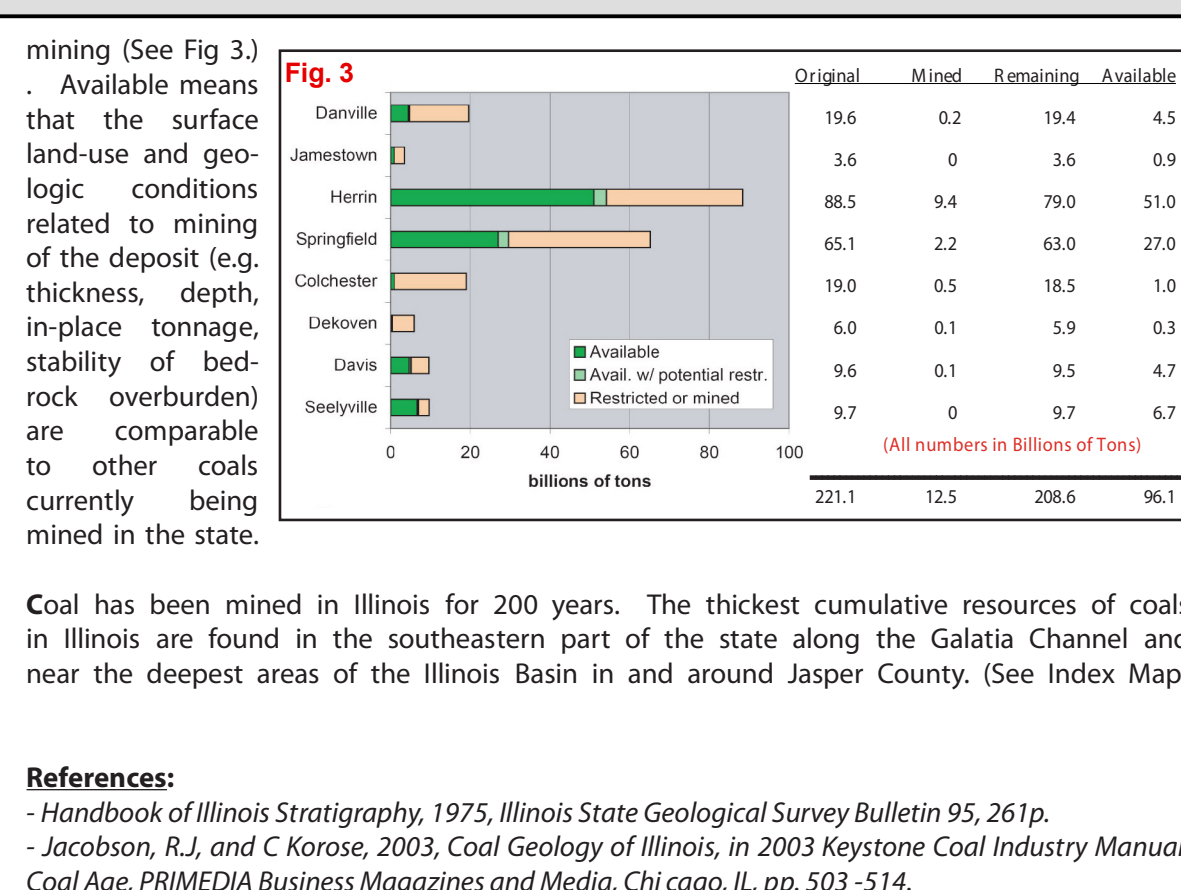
mining (See Fig 3.) . Available means that the surface land-use and geologic conditions related to mining of the deposit (e.g. thickness, depth, in-place tonnage, stability of bedrock overburden) are comparable to other coals currently being mined in the state.

Fig. 3

Danville
Jamestown
Herrin
Springfield
Colchester
Dekoven
Davis
Seelyville

0 20 40 60 80 100
billions of tons

Available
Avail. w/ potential restr.
Restricted or mined

| Original | Mined | Remaining | Available |
|---|---|---|---|
| 19.6 | 0.2 | 19.4 | 4.5 |
| 3.6 | 0 | 3.6 | 0.9 |
| 88.5 | 9.4 | 79.0 | 51.0 |
| 65.1 | 2.2 | 63.0 | 27.0 |
| 19.0 | 0.5 | 18.5 | 1.0 |
| 6.0 | 0.1 | 5.9 | 0.3 |
| 9.6 | 0.1 | 9.5 | 4.7 |
| 9.7 | 0 | 9.7 | 6.7 |

(All numbers in Billions of Tons)

| 221.1 | 12.5 | 208.6 | 96.1 |
|---|---|---|---|

Coal has been mined in Illinois for 200 years. The thickest cumulative resources of coals in Illinois are found in the southeastern part of the state along the Galatia Channel and near the deepest areas of the Illinois Basin in and around Jasper County. (See Index Map

References:
- Handbook of Illinois Stratigraphy, 1975, Illinois State Geological Survey Bulletin 95, 261p.
- Jacobson, R.J, and C Korose, 2003, Coal Geology of Illinois, in 2003 Keystone Coal Industry Manual, Coal Age, PRIMEDIA Business Magazines and Media, Chicago, IL, pp. 503 -514.